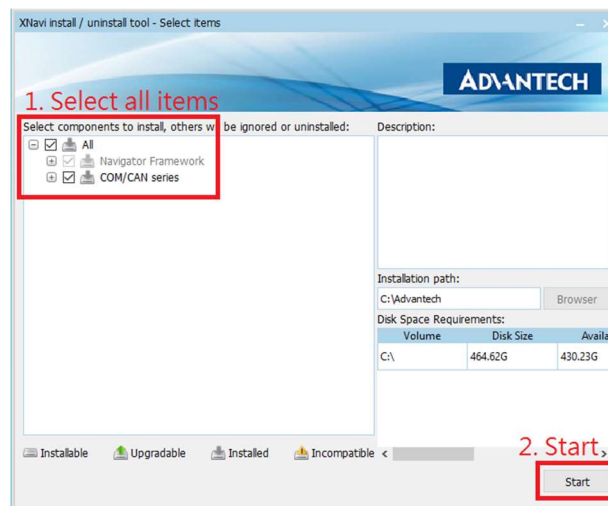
XNavi install / uninstall tool - Select items

ADVANTECH

1. Select all items

Select components to install, others w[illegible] be ignored or uninstalled:

All
Navigator Framework
COM/CAN series

Description:

Installation path:
C:\Advantech
Browser

Disk Space Requirements:

| Volume | Disk Size | Availa |
|---|---|---|
| C:\ | 464.62G | 430.23G |

Installable
Upgradable
Installed
Incompatible

2. Start

Start